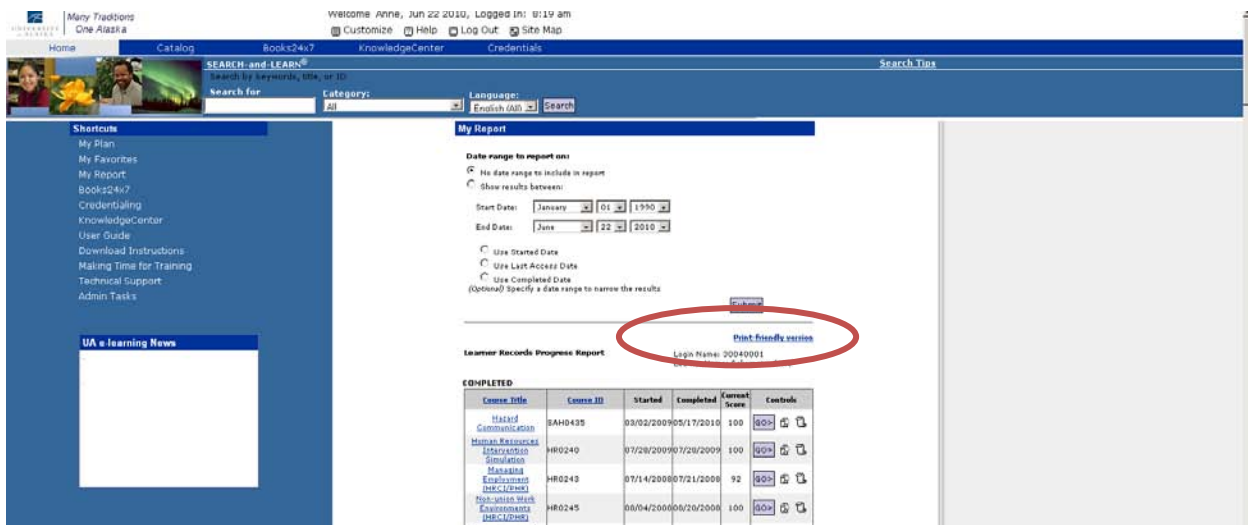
UNIVERSITY of ALASKA | Many Traditions One Alaska

Welcome Anne, Jun 22 2010, Logged In: 8:19 am
Customize Help Log Out Site Map

Home Catalog Books24x7 KnowledgeCenter Credentials

SEARCH-and-LEARN®
Search by keywords, title, or ID
Search for
Category: All
Language: English (All)
Search
Search Tips

Shortcuts
My Plan
My Favorites
My Report
Books24x7
Credentialing
KnowledgeCenter
User Guide
Download Instructions
Making Time for Training
Technical Support
Admin Tasks

UA e-learning News

My Report

Date range to report on:
No date range to include in report
Show results between:

Start Date: January 01 1990
End Date: June 22 2010

Use Started Date
Use Last Access Date
Use Completed Date
(Optional) Specify a date range to narrow the results

Submit

Print-friendly version

Learner Records Progress Report
Login Name: 20040001

COMPLETED

| Course Title | Course ID | Started | Completed | Current Score | Controls |
|---|---|---|---|---|---|
| Hazard Communication | SAH0435 | 03/02/2009 | 05/17/2010 | 100 | GO> |
| Human Resources Intervention Simulation | HR0240 | 07/28/2009 | 07/28/2009 | 100 | GO> |
| Managing Employment (HRCI/PHR) | HR0243 | 07/14/2008 | 07/21/2008 | 92 | GO> |
| Non-union Work Environments (HRCI/PHR) | HR0245 | 08/04/2008 | 08/20/2008 | 100 | GO> |